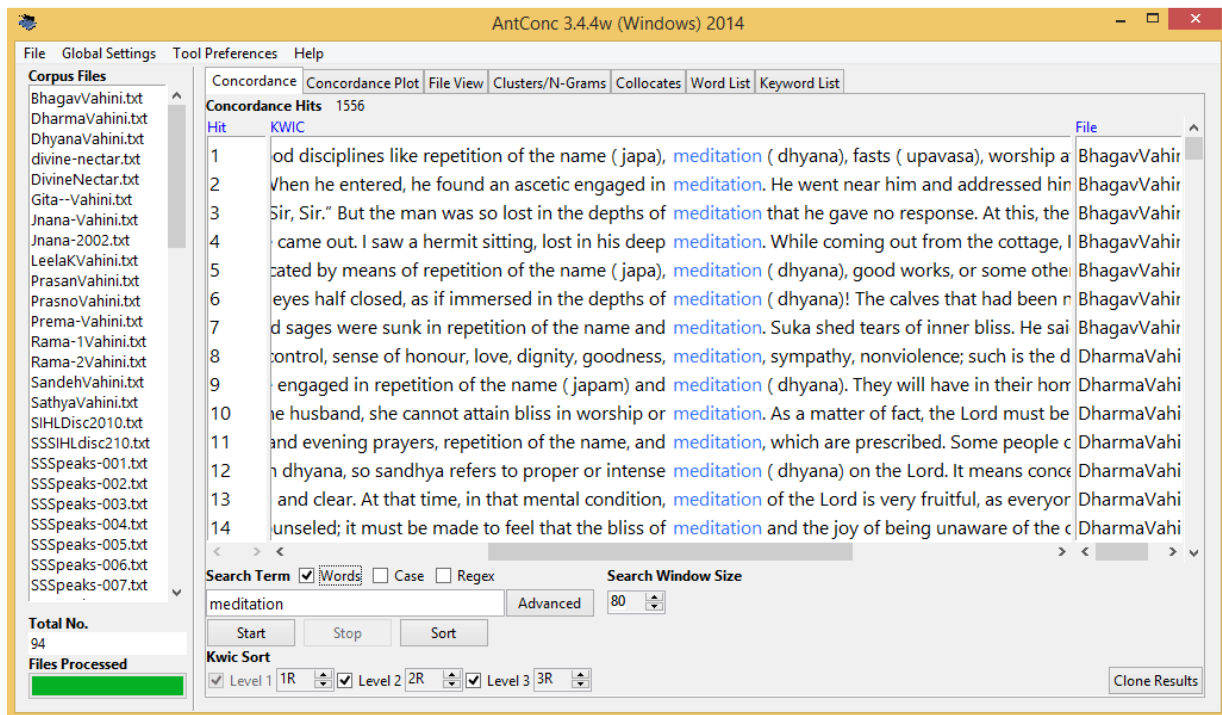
AntConc 3.4.4w (Windows) 2014

File Global Settings Tool Preferences Help

Corpus Files
BhagavVahini.txt
DharmaVahini.txt
DhyanaVahini.txt
divine-nectar.txt
DivineNectar.txt
Gita--Vahini.txt
Jnana-Vahini.txt
Jnana-2002.txt
LeelaKVahini.txt
PrasanVahini.txt
PrasnoVahini.txt
Prema-Vahini.txt
Rama-1Vahini.txt
Rama-2Vahini.txt
SandehVahini.txt
SathyaVahini.txt
SIHLDisc2010.txt
SSSIHLdisc210.txt
SSSpeaks-001.txt
SSSpeaks-002.txt
SSSpeaks-003.txt
SSSpeaks-004.txt
SSSpeaks-005.txt
SSSpeaks-006.txt
SSSpeaks-007.txt

Total No.
94
Files Processed

Concordance | Concordance Plot | File View | Clusters/N-Grams | Collocates | Word List | Keyword List

Concordance Hits 1556

| Hit | KWIC | File |
|---|---|---|
| 1 | od disciplines like repetition of the name ( japa), meditation ( dhyana), fasts ( upavasa), worship a | BhagavVahin |
| 2 | When he entered, he found an ascetic engaged in meditation. He went near him and addressed hin | BhagavVahin |
| 3 | Sir, Sir." But the man was so lost in the depths of meditation that he gave no response. At this, the | BhagavVahin |
| 4 | came out. I saw a hermit sitting, lost in his deep meditation. While coming out from the cottage, I | BhagavVahin |
| 5 | cated by means of repetition of the name ( japa), meditation ( dhyana), good works, or some other | BhagavVahin |
| 6 | eyes half closed, as if immersed in the depths of meditation ( dhyana)! The calves that had been n | BhagavVahin |
| 7 | d sages were sunk in repetition of the name and meditation. Suka shed tears of inner bliss. He sai | BhagavVahin |
| 8 | control, sense of honour, love, dignity, goodness, meditation, sympathy, nonviolence; such is the d | DharmaVahi |
| 9 | engaged in repetition of the name ( japam) and meditation ( dhyana). They will have in their hom | DharmaVahi |
| 10 | he husband, she cannot attain bliss in worship or meditation. As a matter of fact, the Lord must be | DharmaVahi |
| 11 | and evening prayers, repetition of the name, and meditation, which are prescribed. Some people c | DharmaVahi |
| 12 | n dhyana, so sandhya refers to proper or intense meditation ( dhyana) on the Lord. It means conce | DharmaVahi |
| 13 | and clear. At that time, in that mental condition, meditation of the Lord is very fruitful, as everyor | DharmaVahi |
| 14 | unseled; it must be made to feel that the bliss of meditation and the joy of being unaware of the c | DharmaVahi |

Search Term ☑ Words ☐ Case ☐ Regex
meditation Advanced
Search Window Size
80
Start Stop Sort
Kwic Sort
Level 1 1R Level 2 2R Level 3 3R
Clone Results